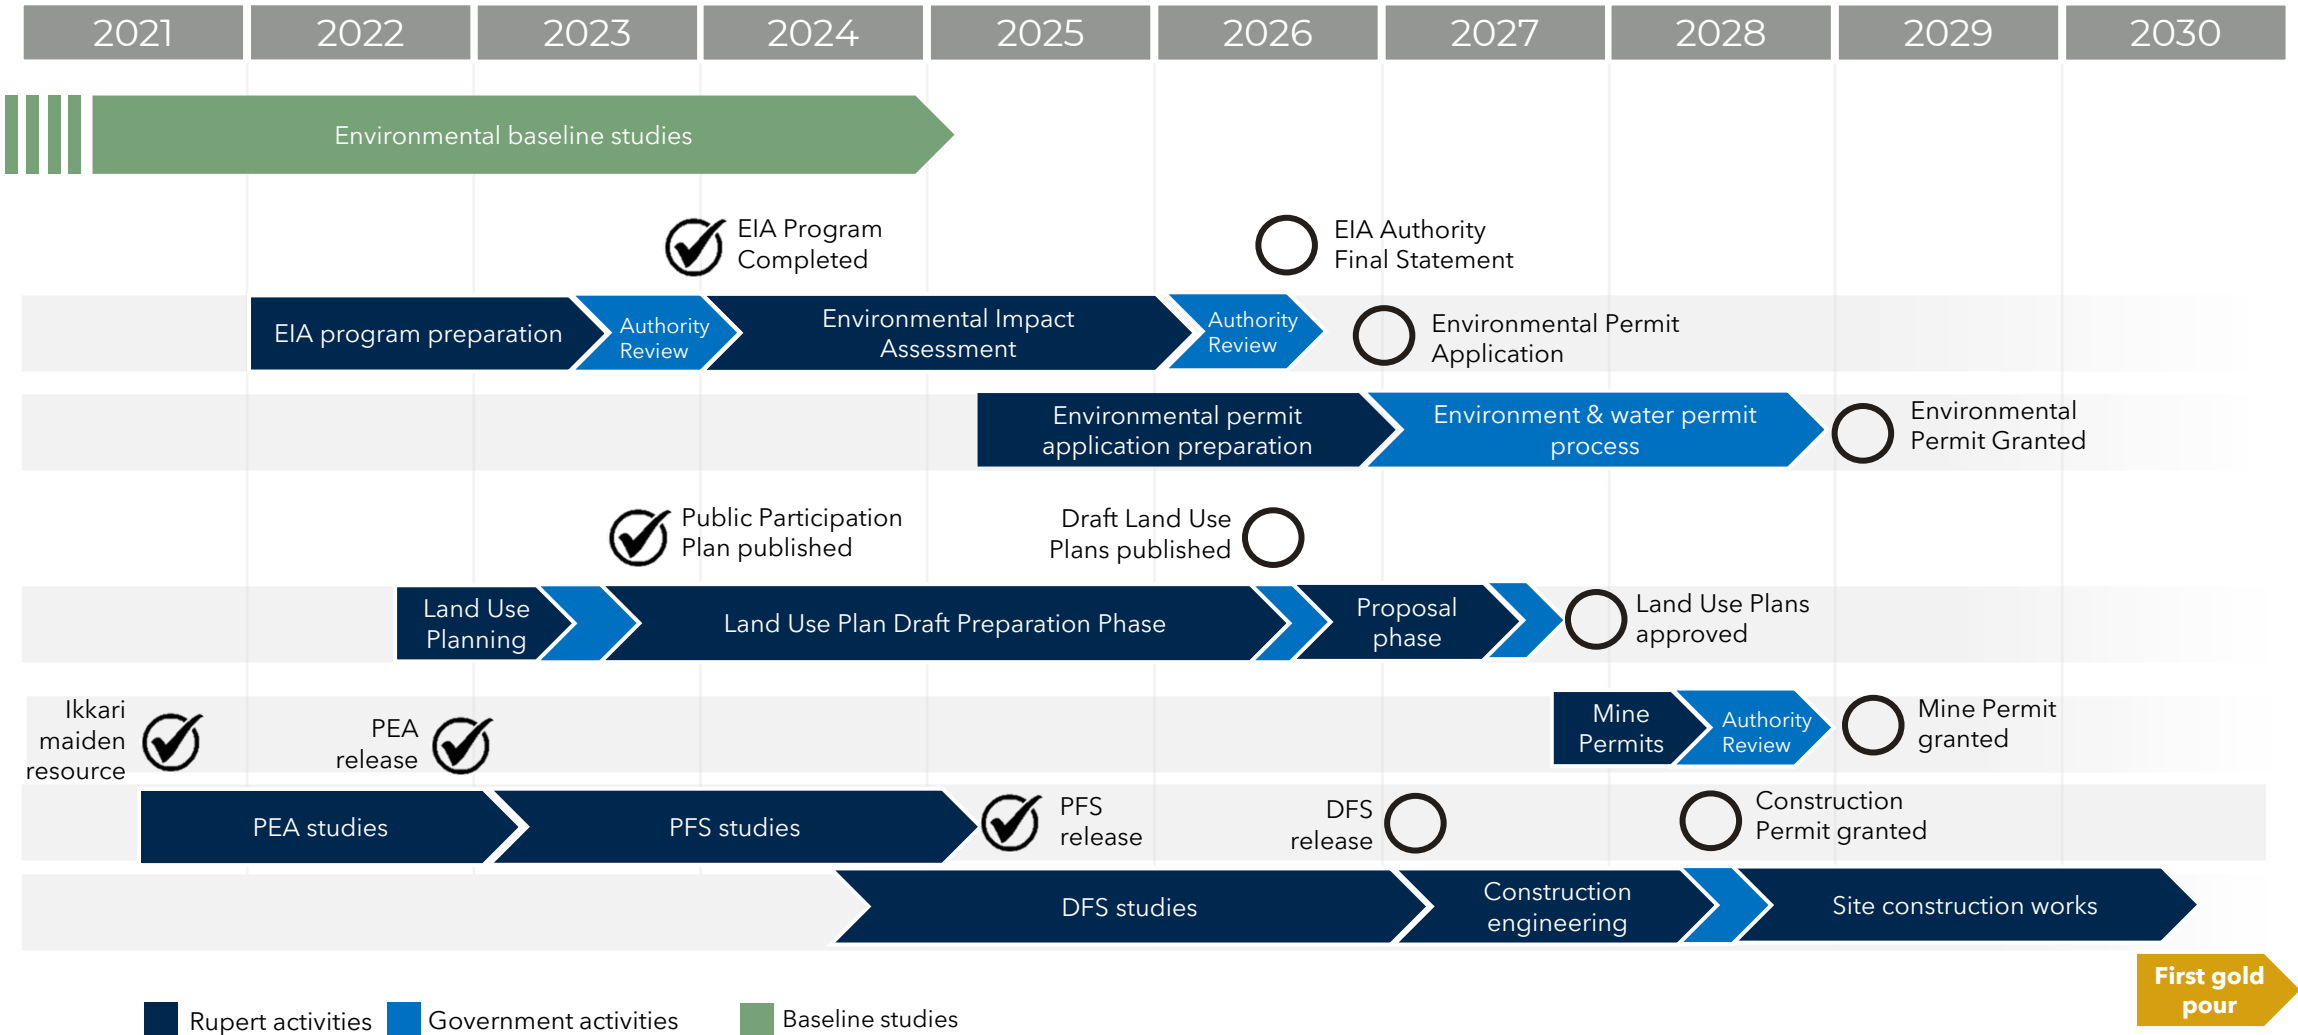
2021 2022 2023 2024 2025 2026 2027 2028 2029 2030

Environmental baseline studies

EIA Program Completed

EIA Authority Final Statement

EIA program preparation

Authority Review

Environmental Impact Assessment

Authority Review

Environmental Permit Application

Environmental permit application preparation

Environment & water permit process

Environmental Permit Granted

Public Participation Plan published

Draft Land Use Plans published

Land Use Planning

Land Use Plan Draft Preparation Phase

Proposal phase

Land Use Plans approved

Ikkari maiden resource

PEA release

Mine Permits

Authority Review

Mine Permit granted

PEA studies

PFS studies

PFS release

DFS release

Construction Permit granted

DFS studies

Construction engineering

Site construction works

First gold pour

Rupert activities

Government activities

Baseline studies